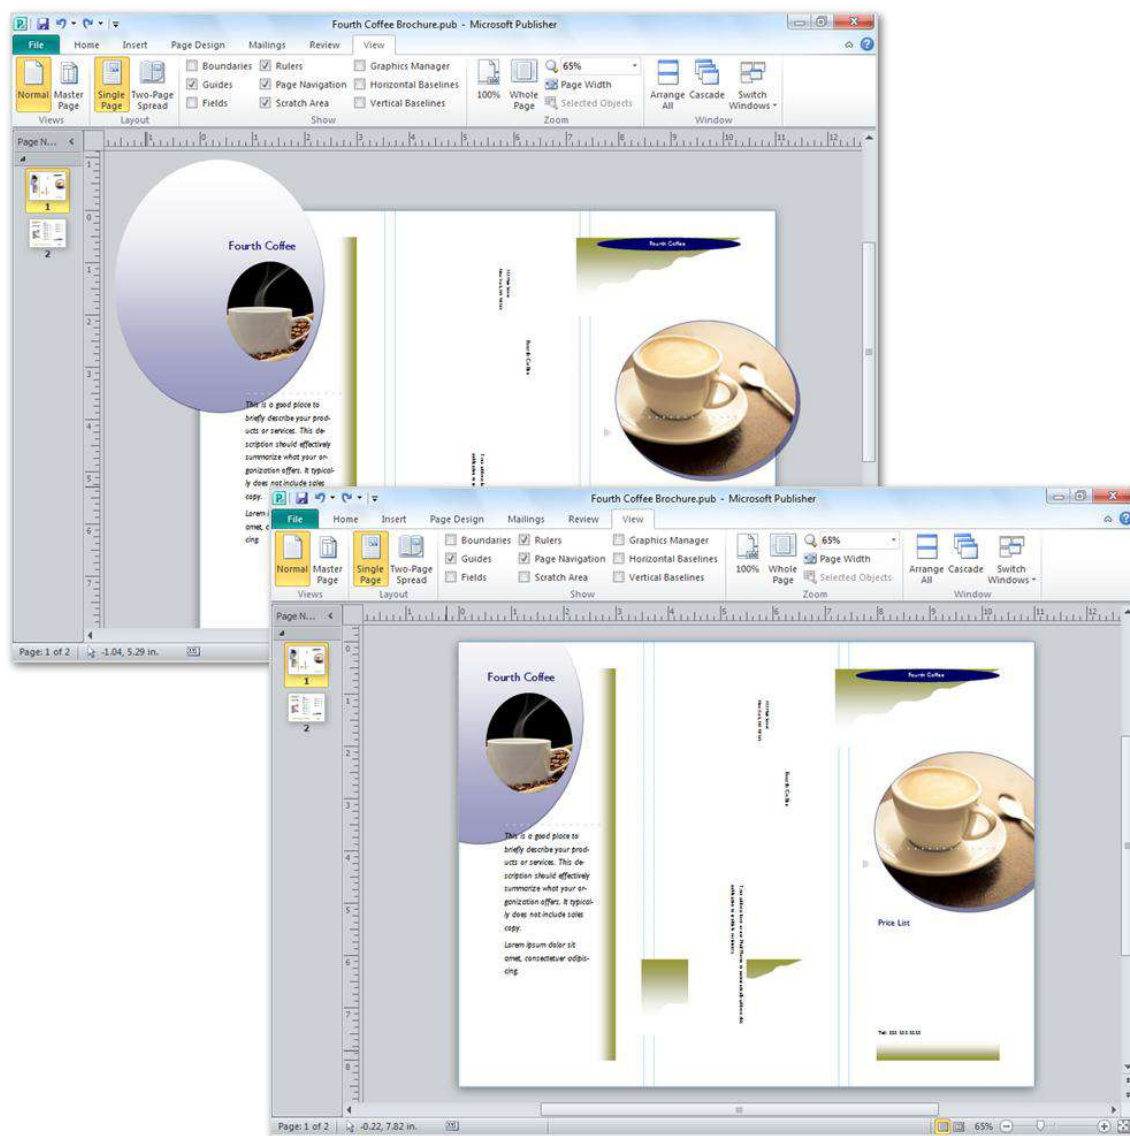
Fourth Coffee Brochure.pub - Microsoft Publisher

File Home Insert Page Design Mailings Review View

Normal Master Page
Views
Single Page Two-Page Spread
Layout
Boundaries Guides Fields Rulers Page Navigation Scratch Area Graphics Manager Horizontal Baselines Vertical Baselines
Show
100% Whole Page 65% Page Width Selected Objects
Zoom
Arrange All Cascade Switch Windows
Window

Page N...
1
2

Fourth Coffee

Fourth Coffee

This is a good place to briefly describe your products or services. This description should effectively summarize what your organization offers. It typically does not include sales copy.

Lorem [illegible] amet, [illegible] cing

Page: 1 of 2 -1.04, 5.29 in.

Fourth Coffee Brochure.pub - Microsoft Publisher

File Home Insert Page Design Mailings Review View

Normal Master Page
Views
Single Page Two-Page Spread
Layout
Boundaries Guides Fields Rulers Page Navigation Scratch Area Graphics Manager Horizontal Baselines Vertical Baselines
Show
100% Whole Page 65% Page Width Selected Objects
Zoom
Arrange All Cascade Switch Windows
Window

Page N...
1
2

Fourth Coffee

This is a good place to briefly describe your products or services. This description should effectively summarize what your organization offers. It typically does not include sales copy.

Lorem ipsum dolor sit amet, consectetuer adipiscing.

Fourth Coffee

Price List

Page: 1 of 2 -0.22, 7.82 in.

65%